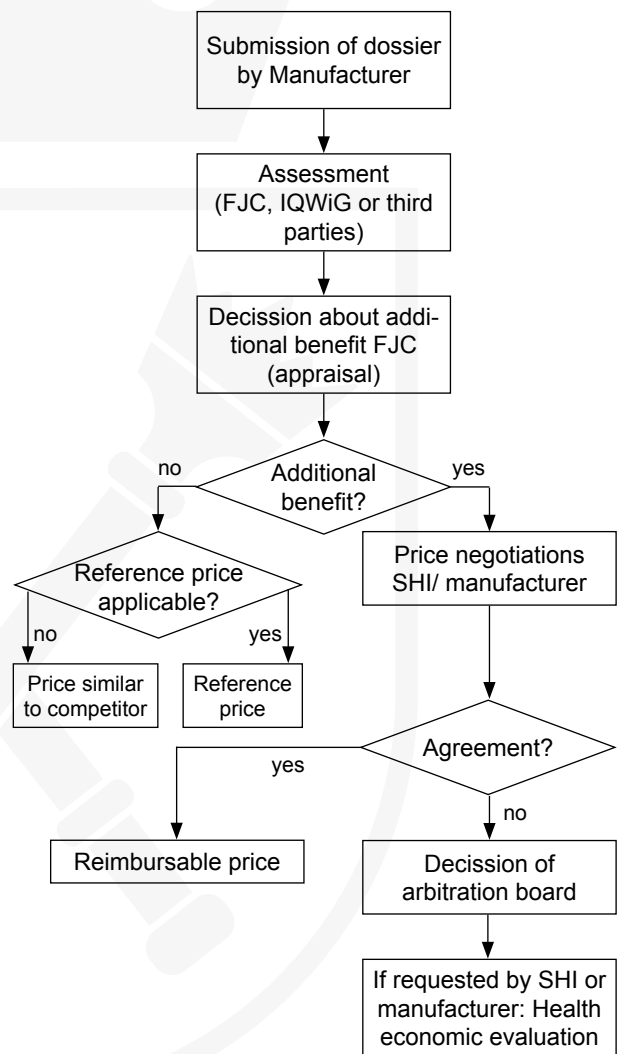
Submission of dossier by Manufacturer

Assessment (FJC, IQWiG or third parties)

Decission about additional benefit FJC (appraisal)

no

Additional benefit?

yes

Reference price applicable?

Price negotiations SHI/ manufacturer

no

yes

Price similar to competitor

Reference price

Agreement?

yes

no

Reimbursable price

Decission of arbitration board

If requested by SHI or manufacturer: Health economic evaluation